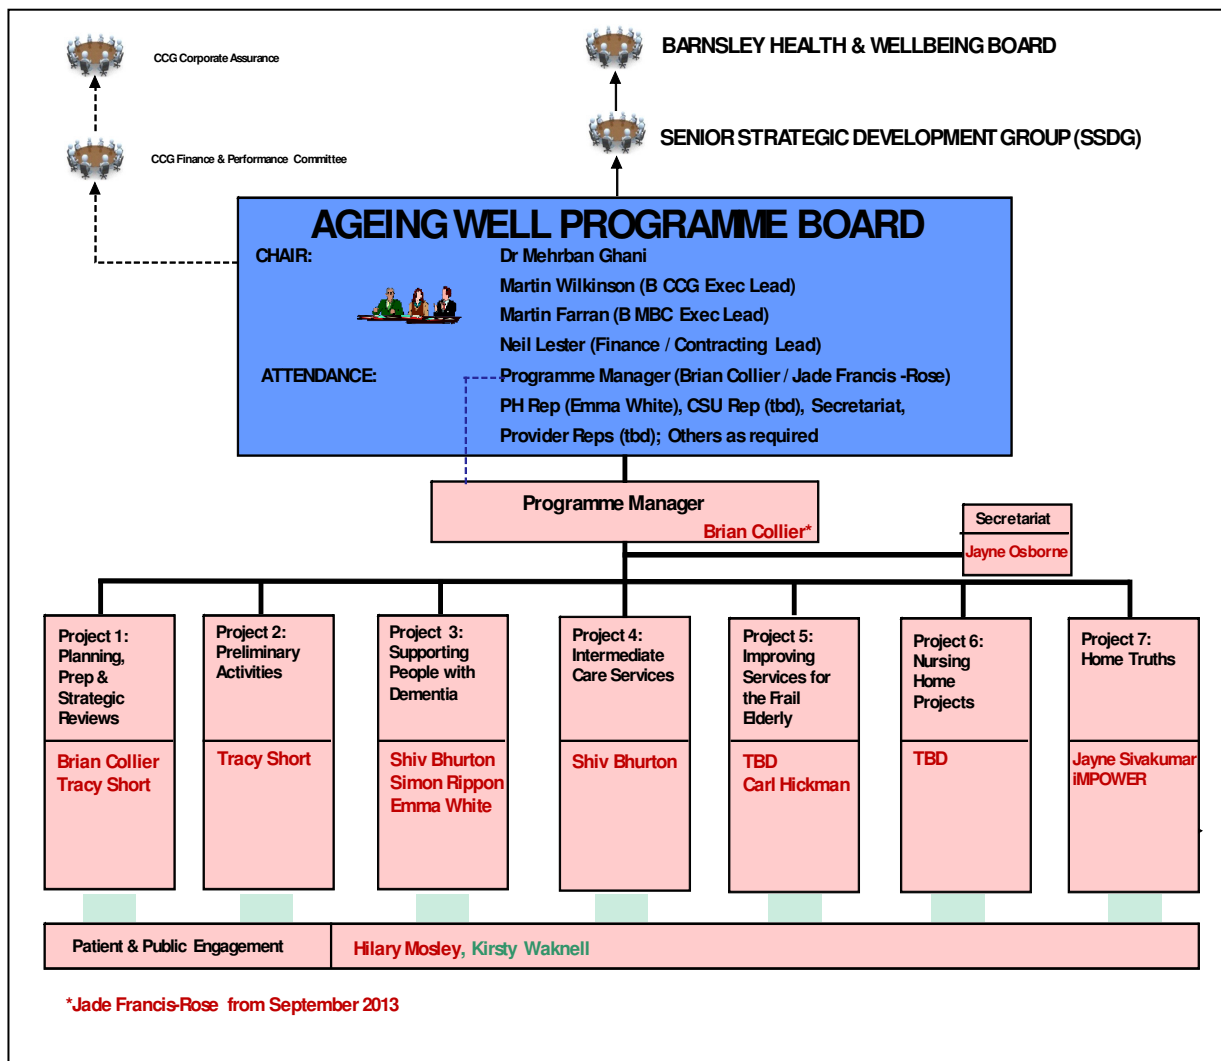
CCG Corporate Assurance

BARNSLEY HEALTH & WELLBEING BOARD

SENIOR STRATEGIC DEVELOPMENT GROUP (SSDG)

CCG Finance & Performance Committee

AGEING WELL PROGRAMME BOARD

CHAIR: Dr Mehrban Ghani
Martin Wilkinson (B CCG Exec Lead)
Martin Farran (B MBC Exec Lead)
Neil Lester (Finance / Contracting Lead)

ATTENDANCE: Programme Manager (Brian Collier / Jade Francis -Rose)
PH Rep (Emma White), CSU Rep (tbd), Secretariat,
Provider Reps (tbd); Others as required

Programme Manager
Brian Collier*

Secretariat
Jayne Osborne

Project 1: Planning, Prep & Strategic Reviews
Brian Collier
Tracy Short

Project 2: Preliminary Activities
Tracy Short

Project 3: Supporting People with Dementia
Shiv Bhurton
Simon Rippon
Emma White

Project 4: Intermediate Care Services
Shiv Bhurton

Project 5: Improving Services for the Frail Elderly
TBD
Carl Hickman

Project 6: Nursing Home Projects
TBD

Project 7: Home Truths
Jayne Sivakumar
iMPOWER

Patient & Public Engagement
Hilary Mosley, Kirsty Waknell

*Jade Francis-Rose from September 2013